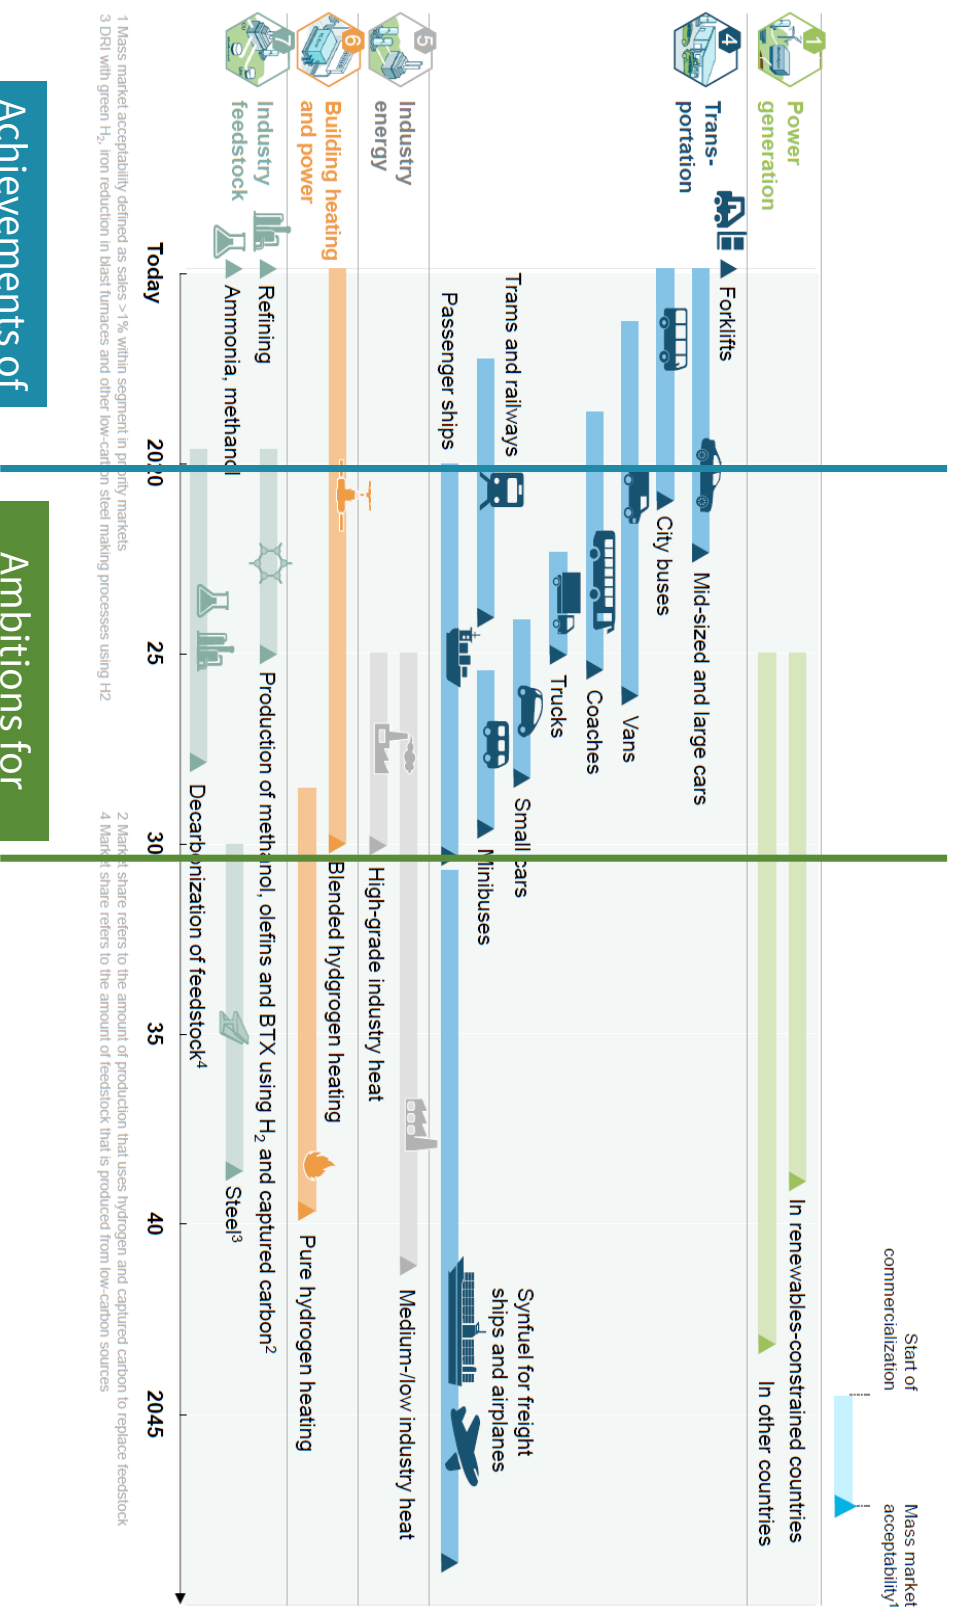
1 Power generation

4 Trans-portation

5 Industry energy

6 Building heating and power

7 Industry feedstock

Start of commercialization

Mass market acceptability$^1$

Forklifts

Mid-sized and large cars

City buses

Vans

Coaches

Trucks

Small cars

Minibuses

Trams and railways

Passenger ships

Synfuel for freight ships and airplanes

In renewables-constrained countries

In other countries

High-grade industry heat

Medium-/low industry heat

Blended hydrogen heating

Pure hydrogen heating

Refining

Production of methanol, olefins and BTX using $H_2$ and captured carbon$^2$

Ammonia, methanol

Steel$^3$

Decarbonization of feedstock$^4$

Today

2020

25

30

35

40

2045

1 Mass market acceptability defined as sales >1% within segment in priority markets
3 DRI with green $H_2$, iron reduction in blast furnaces and other low-carbon steel making processes using H2

2 Market share refers to the amount of production that uses hydrogen and captured carbon to replace feedstock
4 Market share refers to the amount of feedstock that is produced from low-carbon sources

Achievements of

Ambitions for